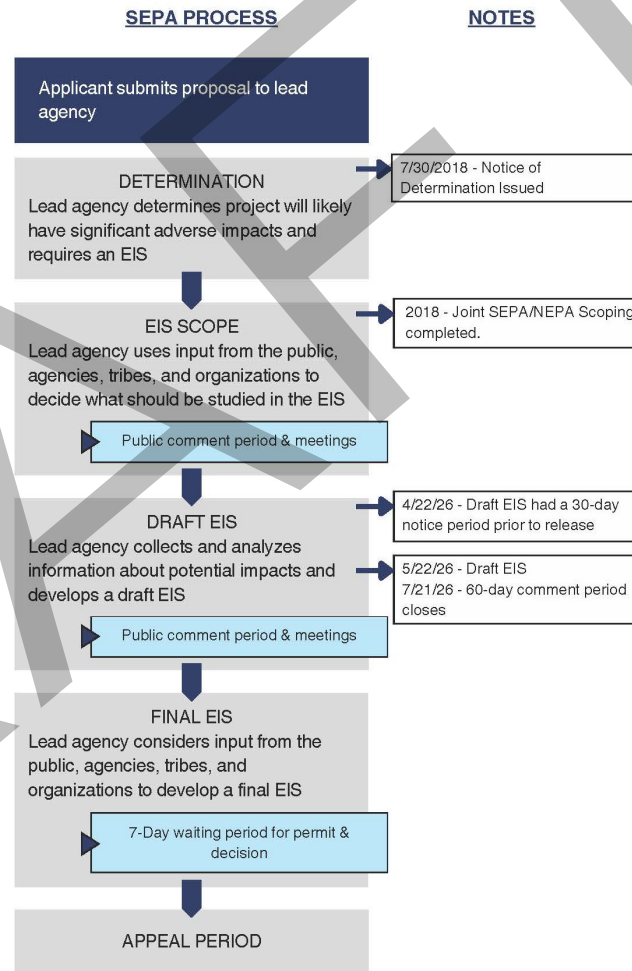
SEPA PROCESS

NOTES

Applicant submits proposal to lead agency

DETERMINATION
Lead agency determines project will likely have significant adverse impacts and requires an EIS

7/30/2018 - Notice of Determination Issued

EIS SCOPE
Lead agency uses input from the public, agencies, tribes, and organizations to decide what should be studied in the EIS

2018 - Joint SEPA/NEPA Scoping completed.

Public comment period & meetings

DRAFT EIS
Lead agency collects and analyzes information about potential impacts and develops a draft EIS

4/22/26 - Draft EIS had a 30-day notice period prior to release

5/22/26 - Draft EIS
7/21/26 - 60-day comment period closes

Public comment period & meetings

FINAL EIS
Lead agency considers input from the public, agencies, tribes, and organizations to develop a final EIS

7-Day waiting period for permit & decision

APPEAL PERIOD